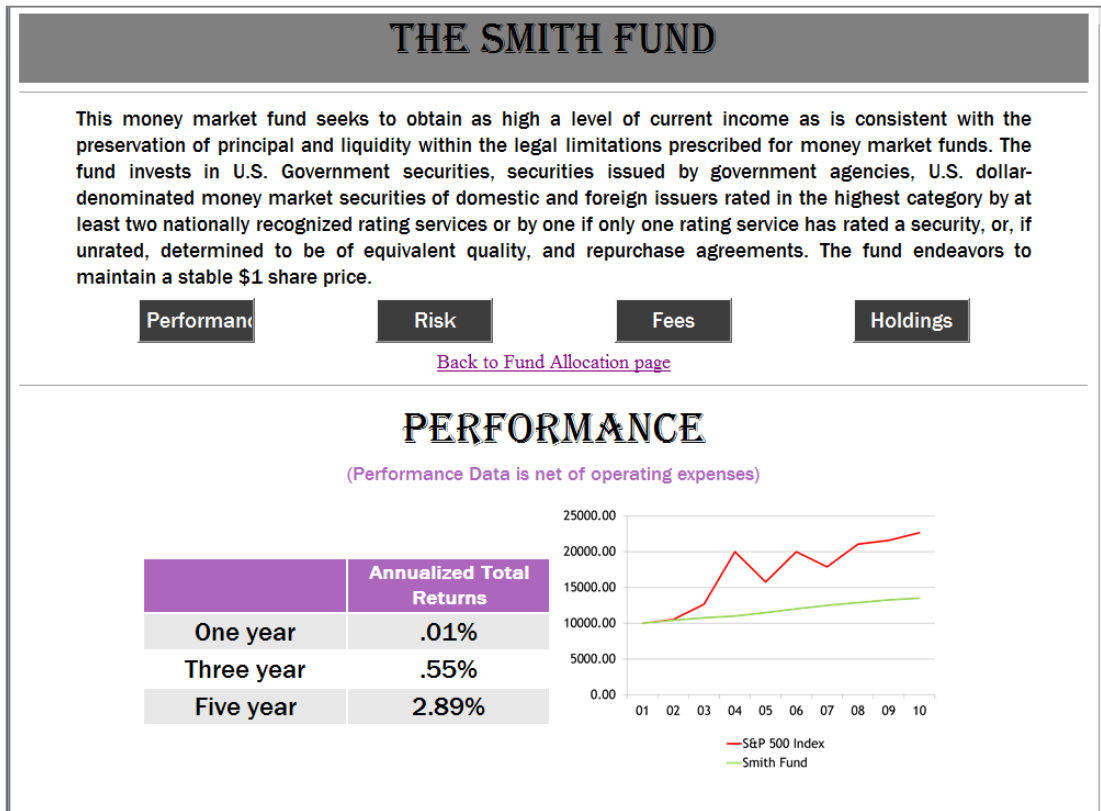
THE SMITH FUND

This money market fund seeks to obtain as high a level of current income as is consistent with the preservation of principal and liquidity within the legal limitations prescribed for money market funds. The fund invests in U.S. Government securities, securities issued by government agencies, U.S. dollar-denominated money market securities of domestic and foreign issuers rated in the highest category by at least two nationally recognized rating services or by one if only one rating service has rated a security, or, if unrated, determined to be of equivalent quality, and repurchase agreements. The fund endeavors to maintain a stable $1 share price.

Performanc

Risk

Fees

Holdings

Back to Fund Allocation page

PERFORMANCE

(Performance Data is net of operating expenses)

| | Annualized Total Returns |
|---|---|
| One year | .01% |
| Three year | .55% |
| Five year | 2.89% |

25000.00
20000.00
15000.00
10000.00
5000.00
0.00
01 02 03 04 05 06 07 08 09 10
S&P 500 Index
Smith Fund